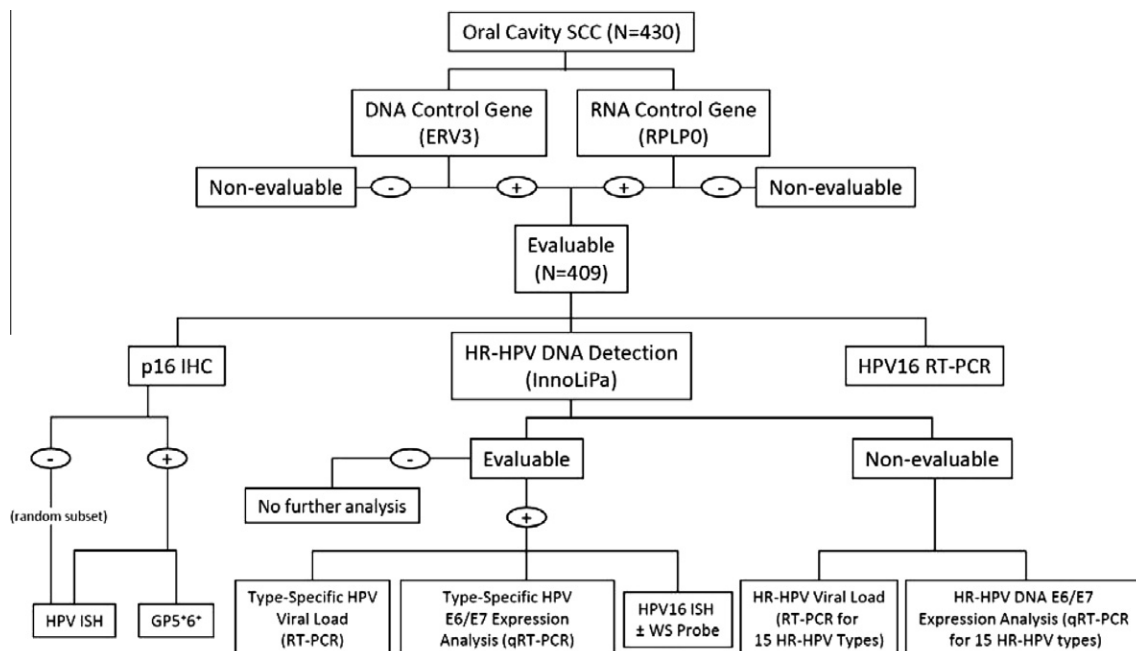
Oral Cavity SCC (N=430)

DNA Control Gene (ERV3)

RNA Control Gene (RPLP0)

Non-evaluable

-

+

+

-

Non-evaluable

Evaluable (N=409)

p16 IHC

HR-HPV DNA Detection (InnoLiPa)

HPV16 RT-PCR

-

+

(random subset)

-

Evaluable

Non-evaluable

No further analysis

+

HPV ISH

GP5⁺6⁺

Type-Specific HPV Viral Load (RT-PCR)

Type-Specific HPV E6/E7 Expression Analysis (qRT-PCR)

HPV16 ISH ± WS Probe

HR-HPV Viral Load (RT-PCR for 15 HR-HPV Types)

HR-HPV DNA E6/E7 Expression Analysis (qRT-PCR for 15 HR-HPV types)